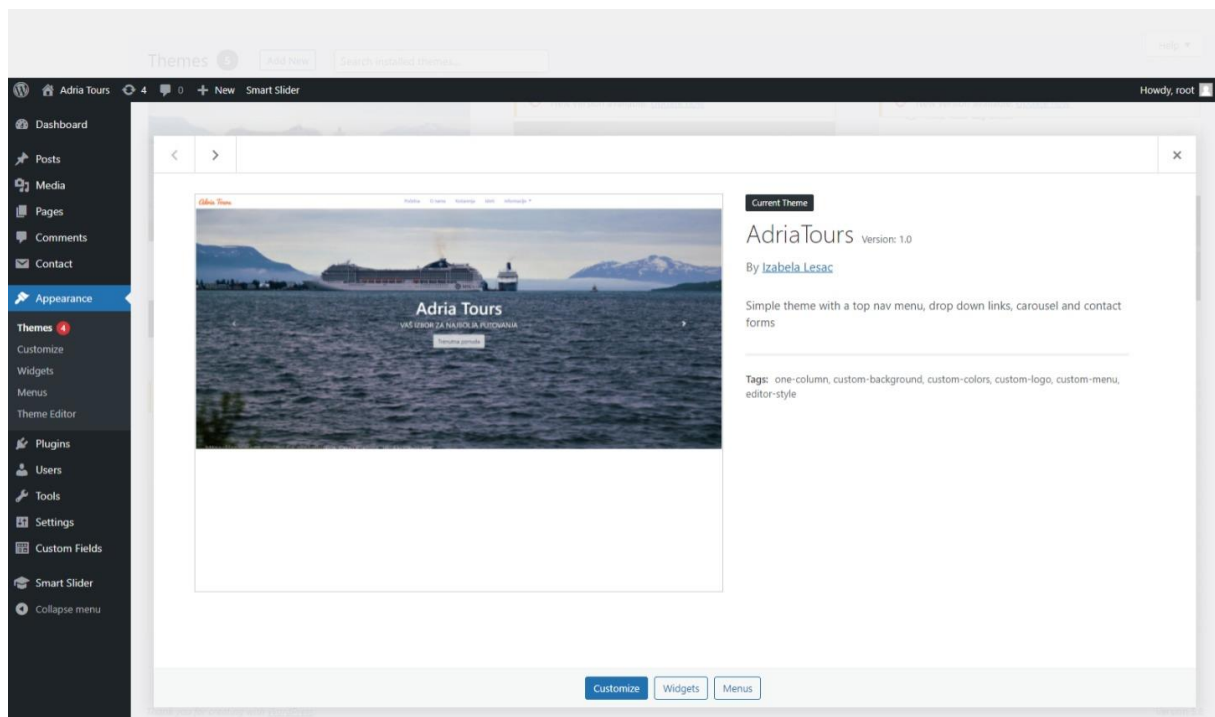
Themes 5 Add New Search installed themes...

Help ▾

Adria Tours 4 0 + New Smart Slider

Howdy, root

Dashboard

Posts

Media

Pages

Comments

Contact

Appearance

Themes 4

Customize

Widgets

Menus

Theme Editor

Plugins

Users

Tools

Settings

Custom Fields

Smart Slider

Collapse menu

<

>

×

Adria Tours

Adria Tours

VAŠ IZBOR ZA NAJBOLJA PUTOVANJA

Current Theme

AdriaTours Version: 1.0

By Izabela Lesac

Simple theme with a top nav menu, drop down links, carousel and contact forms

Tags: one-column, custom-background, custom-colors, custom-logo, custom-menu, editor-style

Customize Widgets Menus